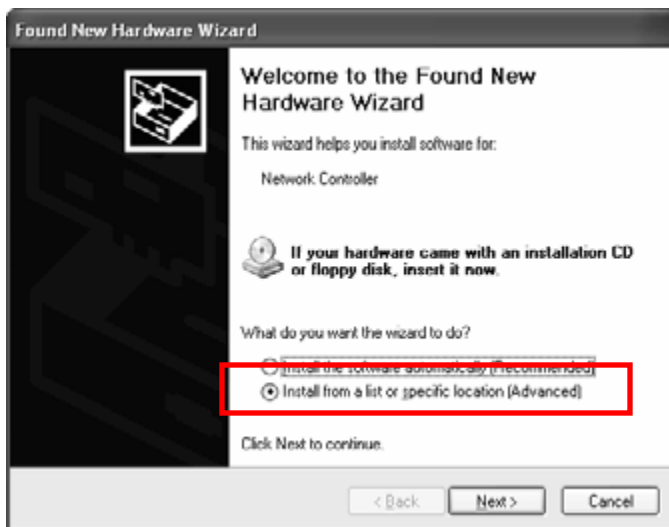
Found New Hardware Wizard

Welcome to the Found New Hardware Wizard

This wizard helps you install software for:

Network Controller

If your hardware came with an installation CD or floppy disk, insert it now.

What do you want the wizard to do?

Install the software automatically (Recommended)

Install from a list or specific location (Advanced)

Click Next to continue.

< Back | Next > | Cancel